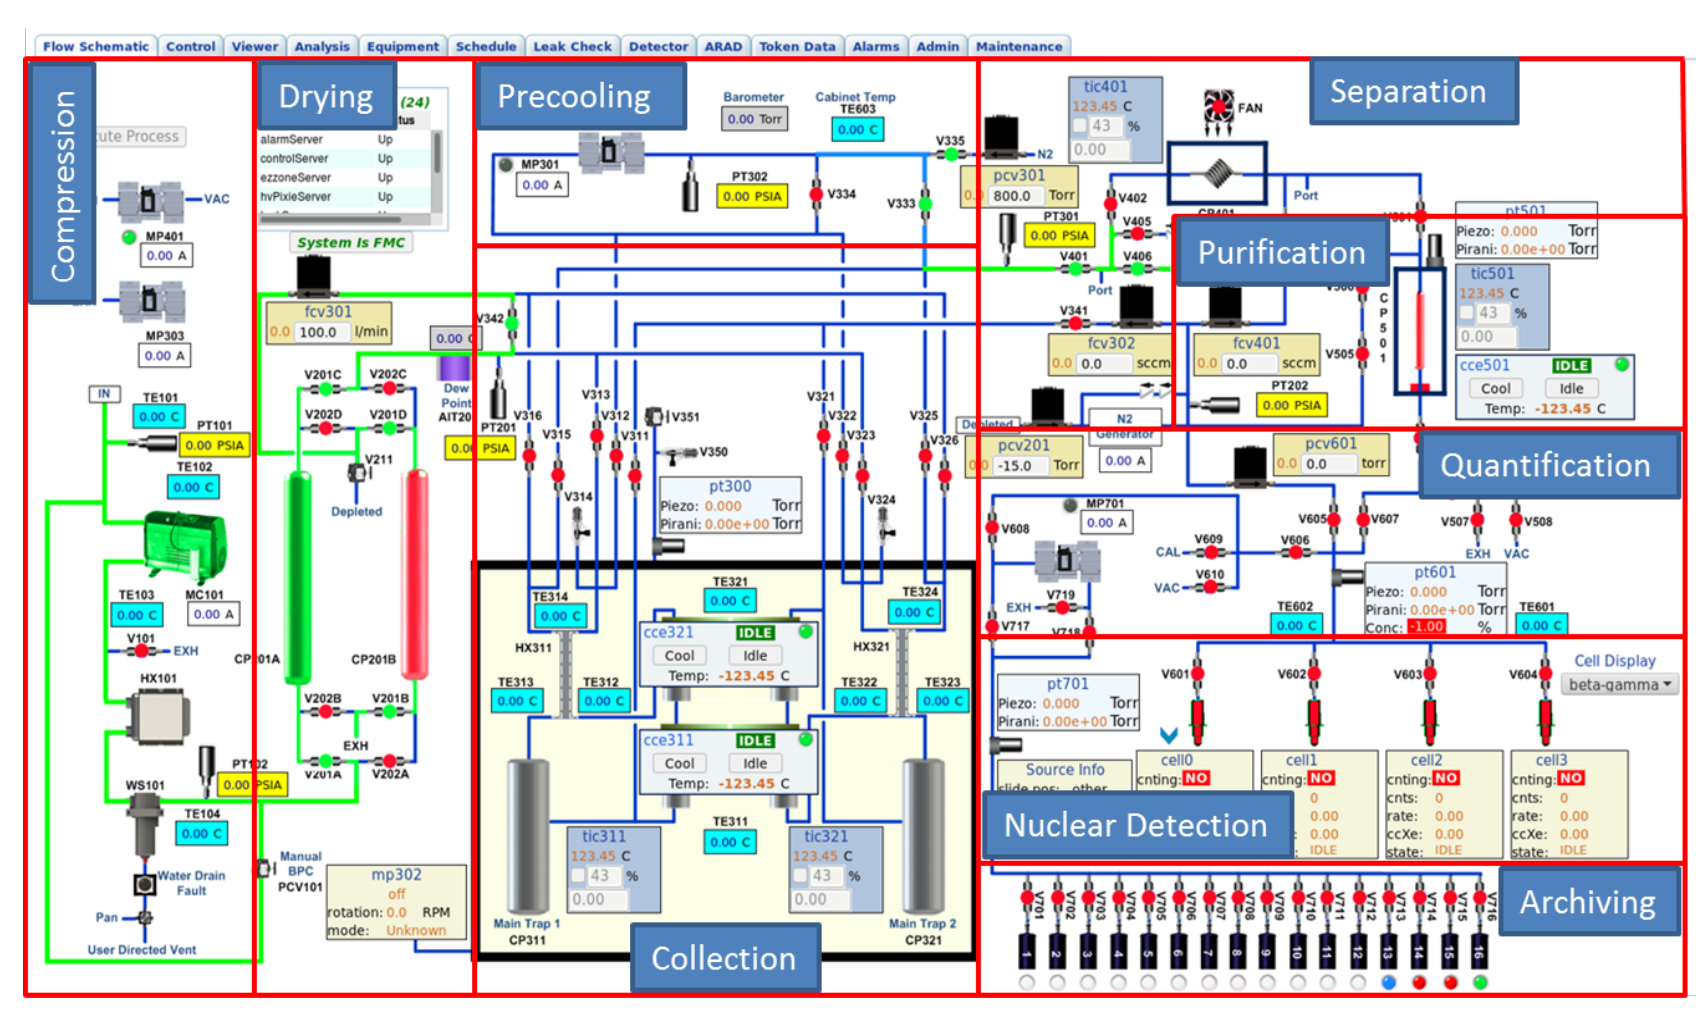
Flow Schematic | Control | Viewer | Analysis | Equipment | Schedule | Leak Check | Detector | ARAD | Token Data | Alarms | Admin | Maintenance

Compression

ute Process

VAC
MP401
0.00 A
MP303
0.00 A
IN
TE101
0.00 C
PT101
0.00 PSIA
TE102
0.00 C
TE103
0.00 C
MC101
0.00 A
V101
EXH
HX101
WS101
PT102
0.00 PSIA
TE104
0.00 C
Water Drain Fault
Pan
User Directed Vent

Drying

(24)
tus
alarmServer Up
controlServer Up
ezzoneServer Up
hvPixieServer Up
System Is FMC
fcv301
0.0 100.0 l/min
0.00
V342
Dew Point AIT20
V201C
V202C
V202D
V201D
V211
Depleted
CP101A
CP201B
V202B
V201B
EXH
V201A
V202A
Manual BPC PCV101
mp302
off
rotation: 0.0 RPM
mode: Unknown

Precooling

Barometer
0.00 Torr
Cabinet Temp TE603
0.00 C
MP301
0.00 A
PT302
0.00 PSIA
V334
V333
V335
PT201
0.00 PSIA
V316
V315
V313
V312
V311
V351
V350
V314
V321
V322
V323
V325
V326
V324
pt300
Piezo: 0.000 Torr
Pirani: 0.00e+00 Torr

TE314
0.00 C
HX311
TE313
0.00 C
TE312
0.00 C
TE321
0.00 C
cce321 IDLE
Cool Idle
Temp: -123.45 C
TE324
0.00 C
HX321
TE322
0.00 C
TE323
0.00 C
cce311 IDLE
Cool Idle
Temp: -123.45 C
TE311
0.00 C
tic311
123.45 C
43 %
0.00
tic321
123.45 C
43 %
0.00
Main Trap 1 CP311
Main Trap 2 CP321

Collection

Separation

tic401
123.45 C
43 %
0.00
N2
FAN
pcv301
0.0 800.0 Torr
PT301
0.00 PSIA
V402
V405
V401
V406
Port
CP401
Port
V341
pt501
Piezo: 0.000 Torr
Pirani: 0.00e+00 Torr

Purification

tic501
123.45 C
43 %
0.00
fcv302
0.0 0.0 sccm
fcv401
0.0 0.0 sccm
V505
CP501
PT202
0.00 PSIA
cce501 IDLE
Cool Idle
Temp: -123.45 C
Depleted
N2 Generator
0.00 A
pcv201
0.0 -15.0 Torr
pcv601
0.0 0.0 torr

Quantification

MP701
0.00 A
V608
V605
V607
V507
V508
EXH VAC
CAL
V609
V606
VAC
V610
EXH
V719
V717
V718
pt601
Piezo: 0.000 Torr
Pirani: 0.00e+00 Torr
Conc: -1.00 %
TE602
0.00 C
TE601
0.00 C

pt701
Piezo: 0.000 Torr
Pirani: 0.00e+00 Torr
V601
V602
V603
V604
Cell Display
beta-gamma
Source Info
slide pos: other
cell0
cnting: NO
cell1
cnting: NO
0
0.00
0.00
IDLE
cell2
cnting: NO
cnts: 0
rate: 0.00
ccXe: 0.00
state: IDLE
cell3
cnting: NO
cnts: 0
rate: 0.00
ccXe: 0.00
state: IDLE

Nuclear Detection

V701 V702 V703 V704 V705 V706 V707 V708 V709 V710 V711 V712 V713 V714 V715 V716
1 2 3 4 5 6 7 8 9 10 11 12 13 14 15 16

Archiving